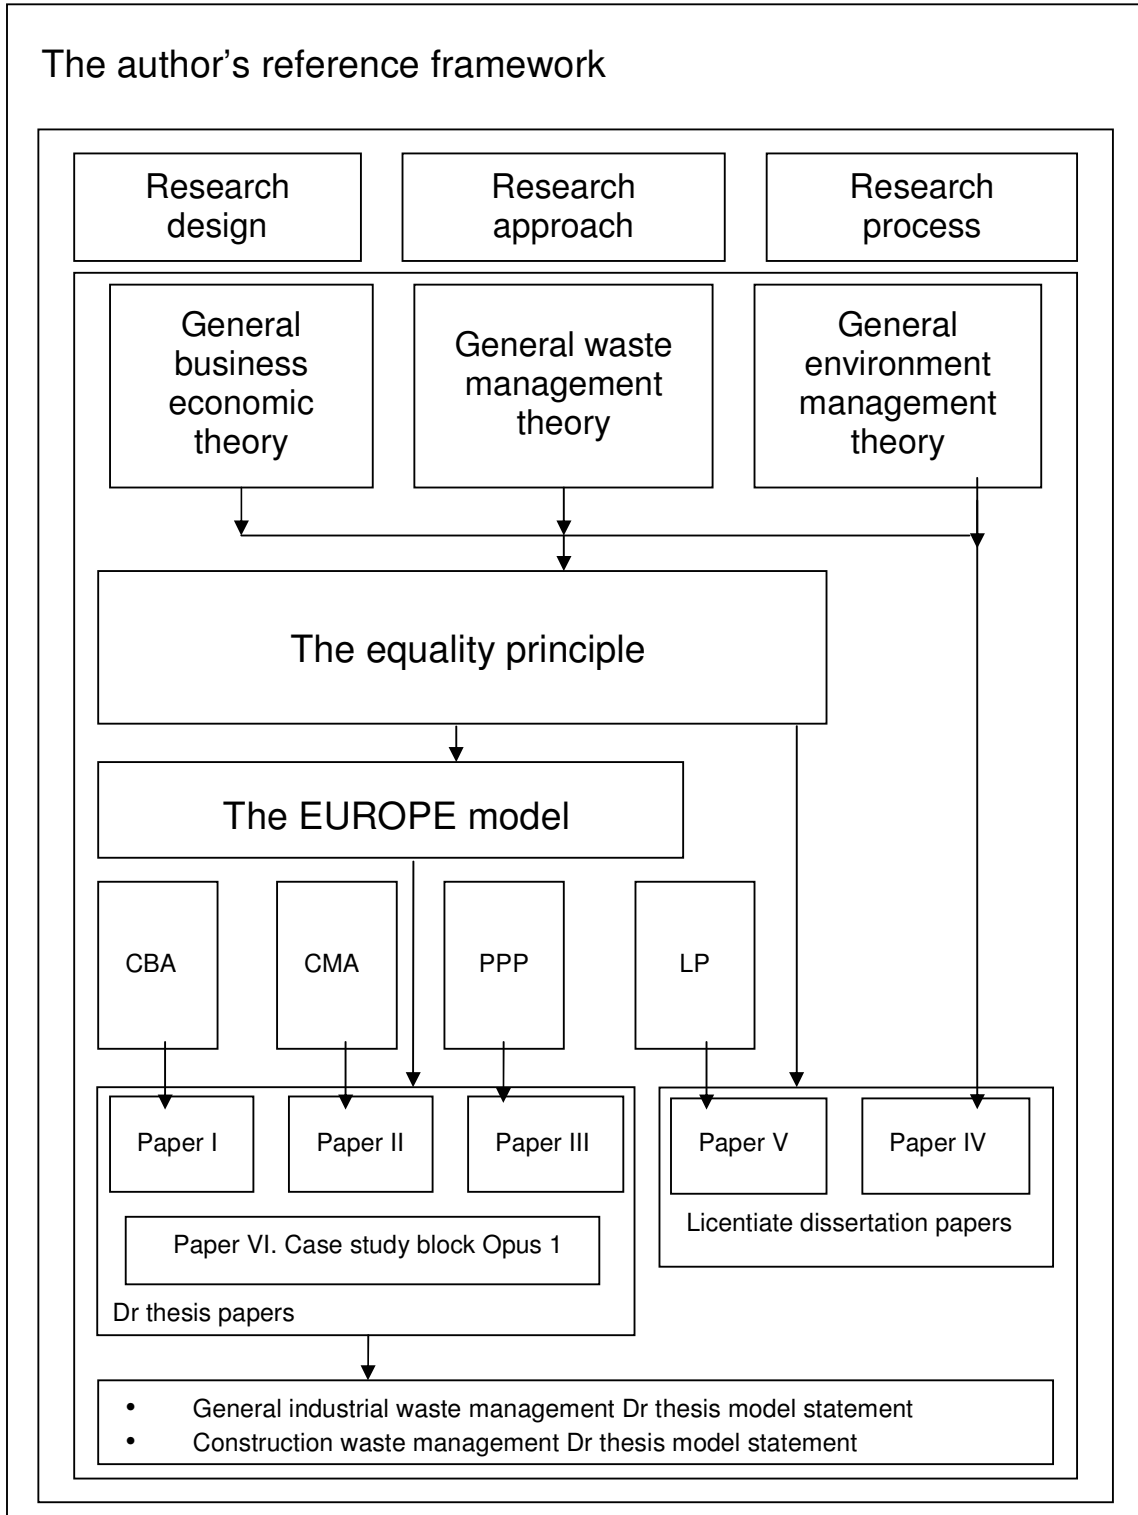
The author's reference framework

Research design

Research approach

Research process

General business economic theory

General waste management theory

General environment management theory

The equality principle

The EUROPE model

CBA

CMA

PPP

LP

Paper I

Paper II

Paper III

Paper VI. Case study block Opus 1

Dr thesis papers

Paper V

Paper IV

Licentiate dissertation papers

- General industrial waste management Dr thesis model statement
- Construction waste management Dr thesis model statement